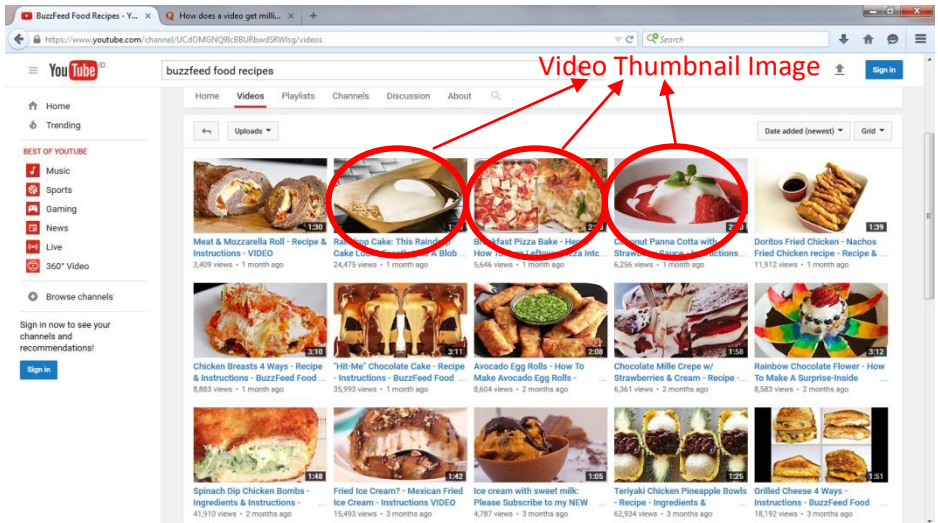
BuzzFeed Food Recipes - Y... ×   How does a video get milli... ×   +

https://www.youtube.com/channel/UCdOMGNQ9lcBBURbwdSRWlsg/videos

Search

YouTube ID   buzzfeed food recipes   Sign in

Video Thumbnail Image

Home   Videos   Playlists   Channels   Discussion   About

Uploads ▾   Date added (newest) ▾   Grid ▾

Home
Trending
BEST OF YOUTUBE
Music
Sports
Gaming
News
Live
360° Video
Browse channels

Sign in now to see your channels and recommendations!

Sign in

1:30
Meat & Mozzarella Roll - Recipe & Instructions - VIDEO
3,409 views • 1 month ago

Raindrop Cake: This Raindrop Cake Lo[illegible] A Blob ...
24,475 views • 1 month ago

Breakfast Pizza Bake - How To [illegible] Leftover Pizza Int...
5,646 views • 1 month ago

Coconut Panna Cotta with Strawb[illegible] Sauce - Instructions ...
6,256 views • 1 month ago

1:39
Doritos Fried Chicken - Nachos Fried Chicken recipe - Recipe & ...
11,912 views • 1 month ago

3:10
Chicken Breasts 4 Ways - Recipe & Instructions - BuzzFeed Food ...
8,883 views • 1 month ago

3:11
"Hit-Me" Chocolate Cake - Recipe - Instructions - BuzzFeed Food ...
35,993 views • 1 month ago

2:08
Avocado Egg Rolls - How To Make Avocado Egg Rolls - ...
8,604 views • 2 months ago

1:58
Chocolate Mille Crepe w/ Strawberries & Cream - Recipe ...
6,361 views • 2 months ago

3:12
Rainbow Chocolate Flower - How To Make A Surprise-Inside ...
8,583 views • 2 months ago

1:48
Spinach Dip Chicken Bombs - Ingredients & Instructions - ...
41,910 views • 2 months ago

1:42
Fried Ice Cream? - Mexican Fried Ice Cream - Instructions VIDEO
15,493 views • 3 months ago

1:05
Ice cream with sweet milk: Please Subscribe to my NEW ...
4,787 views • 3 months ago

1:25
Teriyaki Chicken Pineapple Bowls - Recipe - Ingredients & ...
62,934 views • 3 months ago

1:51
Grilled Cheese 4 Ways - Instructions - BuzzFeed Food ...
18,192 views • 3 months ago